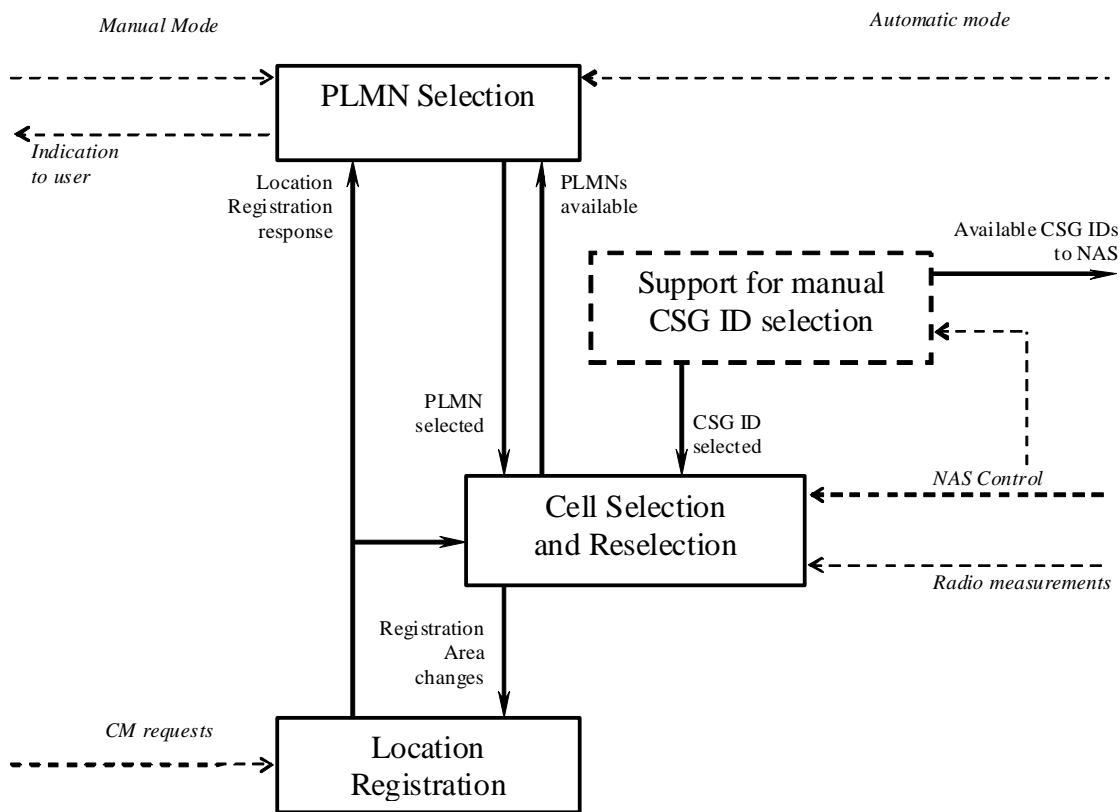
Manual Mode

Automatic mode

PLMN Selection

Indication to user

Location Registration response

PLMNs available

Available CSG IDs to NAS

Support for manual CSG ID selection

PLMN selected

CSG ID selected

NAS Control

Cell Selection and Reselection

Radio measurements

Registration Area changes

CM requests

Location Registration